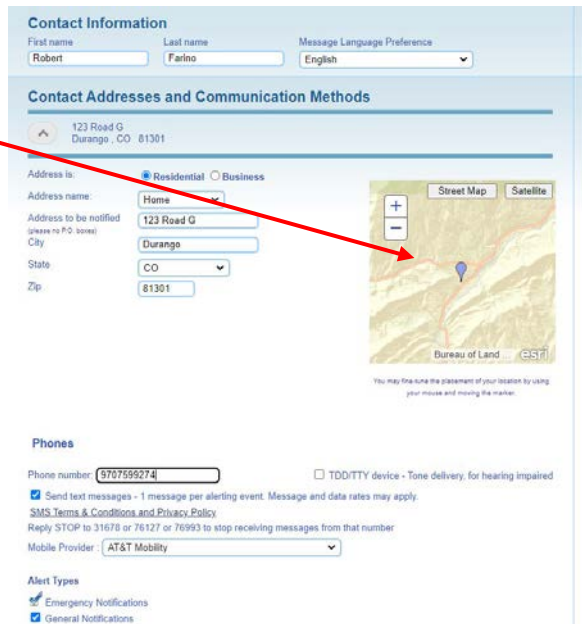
Contact Information

First name
Robert

Last name
Farino

Message Language Preference
English

Contact Addresses and Communication Methods

123 Road G
Durango , CO 81301

Address is: Residential Business

Address name: Home

Address to be notified (please no P.O. boxes) 123 Road G

City Durango

State CO

Zip 81301

Street Map Satellite

+
−

Bureau of Land esri

You may fine-tune the placement of your location by using your mouse and moving the marker.

Phones

Phone number: 9707599274

TDD/TTY device - Tone delivery, for hearing impaired

Send text messages - 1 message per alerting event. Message and data rates may apply.

SMS Terms & Conditions and Privacy Policy

Reply STOP to 31678 or 76127 or 76993 to stop receiving messages from that number

Mobile Provider : AT&T Mobility

Alert Types

Emergency Notifications

General Notifications